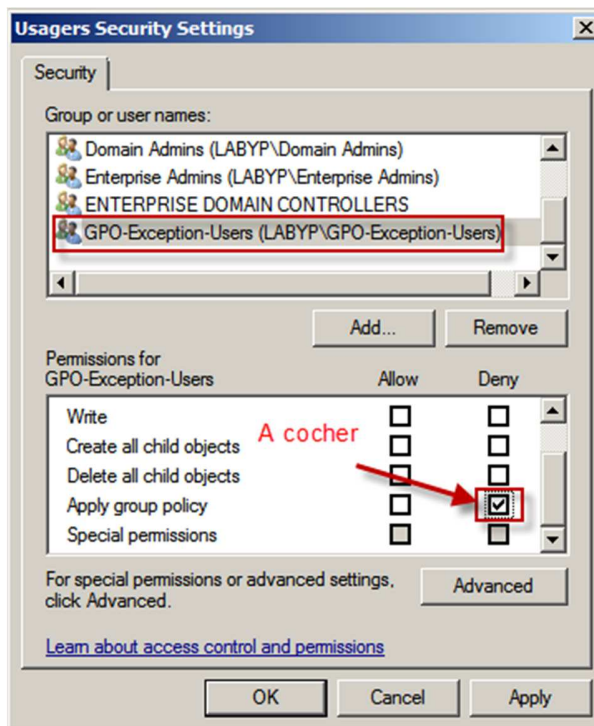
Usagers Security Settings

Security

Group or user names:

Domain Admins (LABYP\Domain Admins)
Enterprise Admins (LABYP\Enterprise Admins)
ENTERPRISE DOMAIN CONTROLLERS
GPO-Exception-Users (LABYP\GPO-Exception-Users)

Add...
Remove

Permissions for GPO-Exception-Users

| | Allow | Deny |
|---|---|---|
| Write | ☐ | ☐ |
| Create all child objects | ☐ | ☐ |
| Delete all child objects | ☐ | ☐ |
| Apply group policy | ☐ | ☑ |
| Special permissions | ☐ | ☐ |

A cocher

For special permissions or advanced settings, click Advanced.

Advanced

Learn about access control and permissions

OK
Cancel
Apply